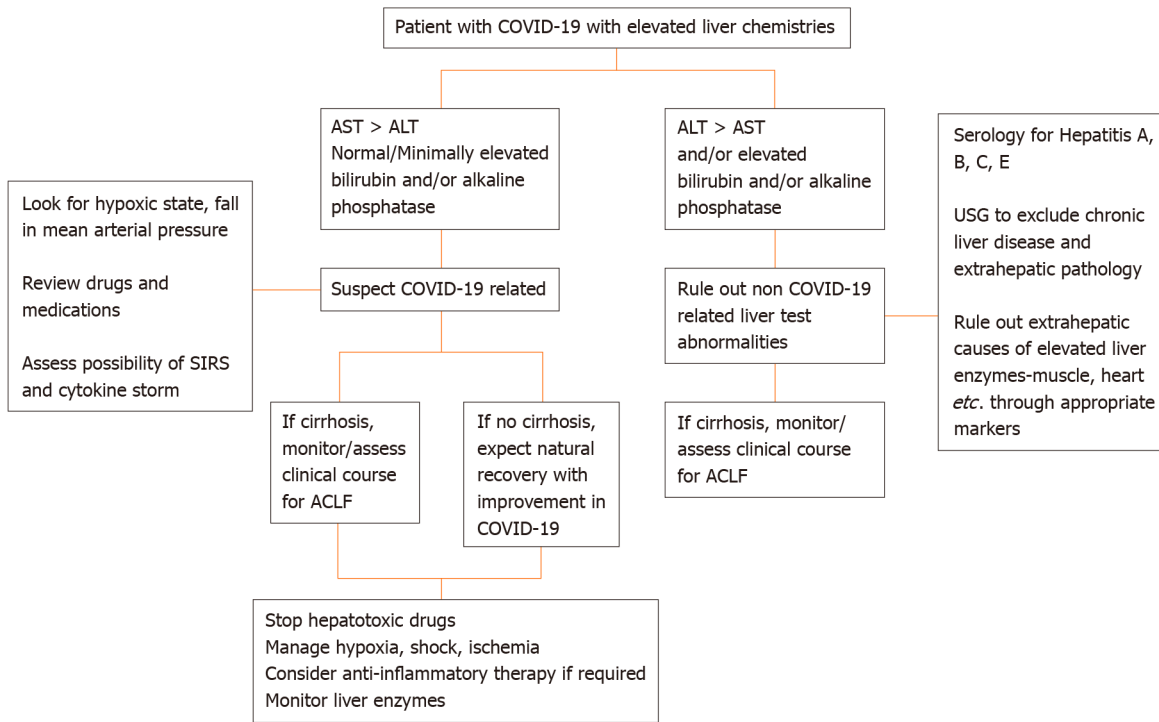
Patient with COVID-19 with elevated liver chemistries

AST > ALT
Normal/Minimally elevated bilirubin and/or alkaline phosphatase

ALT > AST
and/or elevated bilirubin and/or alkaline phosphatase

Serology for Hepatitis A, B, C, E

USG to exclude chronic liver disease and extrahepatic pathology

Rule out extrahepatic causes of elevated liver enzymes-muscle, heart *etc*. through appropriate markers

Look for hypoxic state, fall in mean arterial pressure

Review drugs and medications

Assess possibility of SIRS and cytokine storm

Suspect COVID-19 related

Rule out non COVID-19 related liver test abnormalities

If cirrhosis, monitor/assess clinical course for ACLF

If no cirrhosis, expect natural recovery with improvement in COVID-19

If cirrhosis, monitor/assess clinical course for ACLF

Stop hepatotoxic drugs
Manage hypoxia, shock, ischemia
Consider anti-inflammatory therapy if required
Monitor liver enzymes